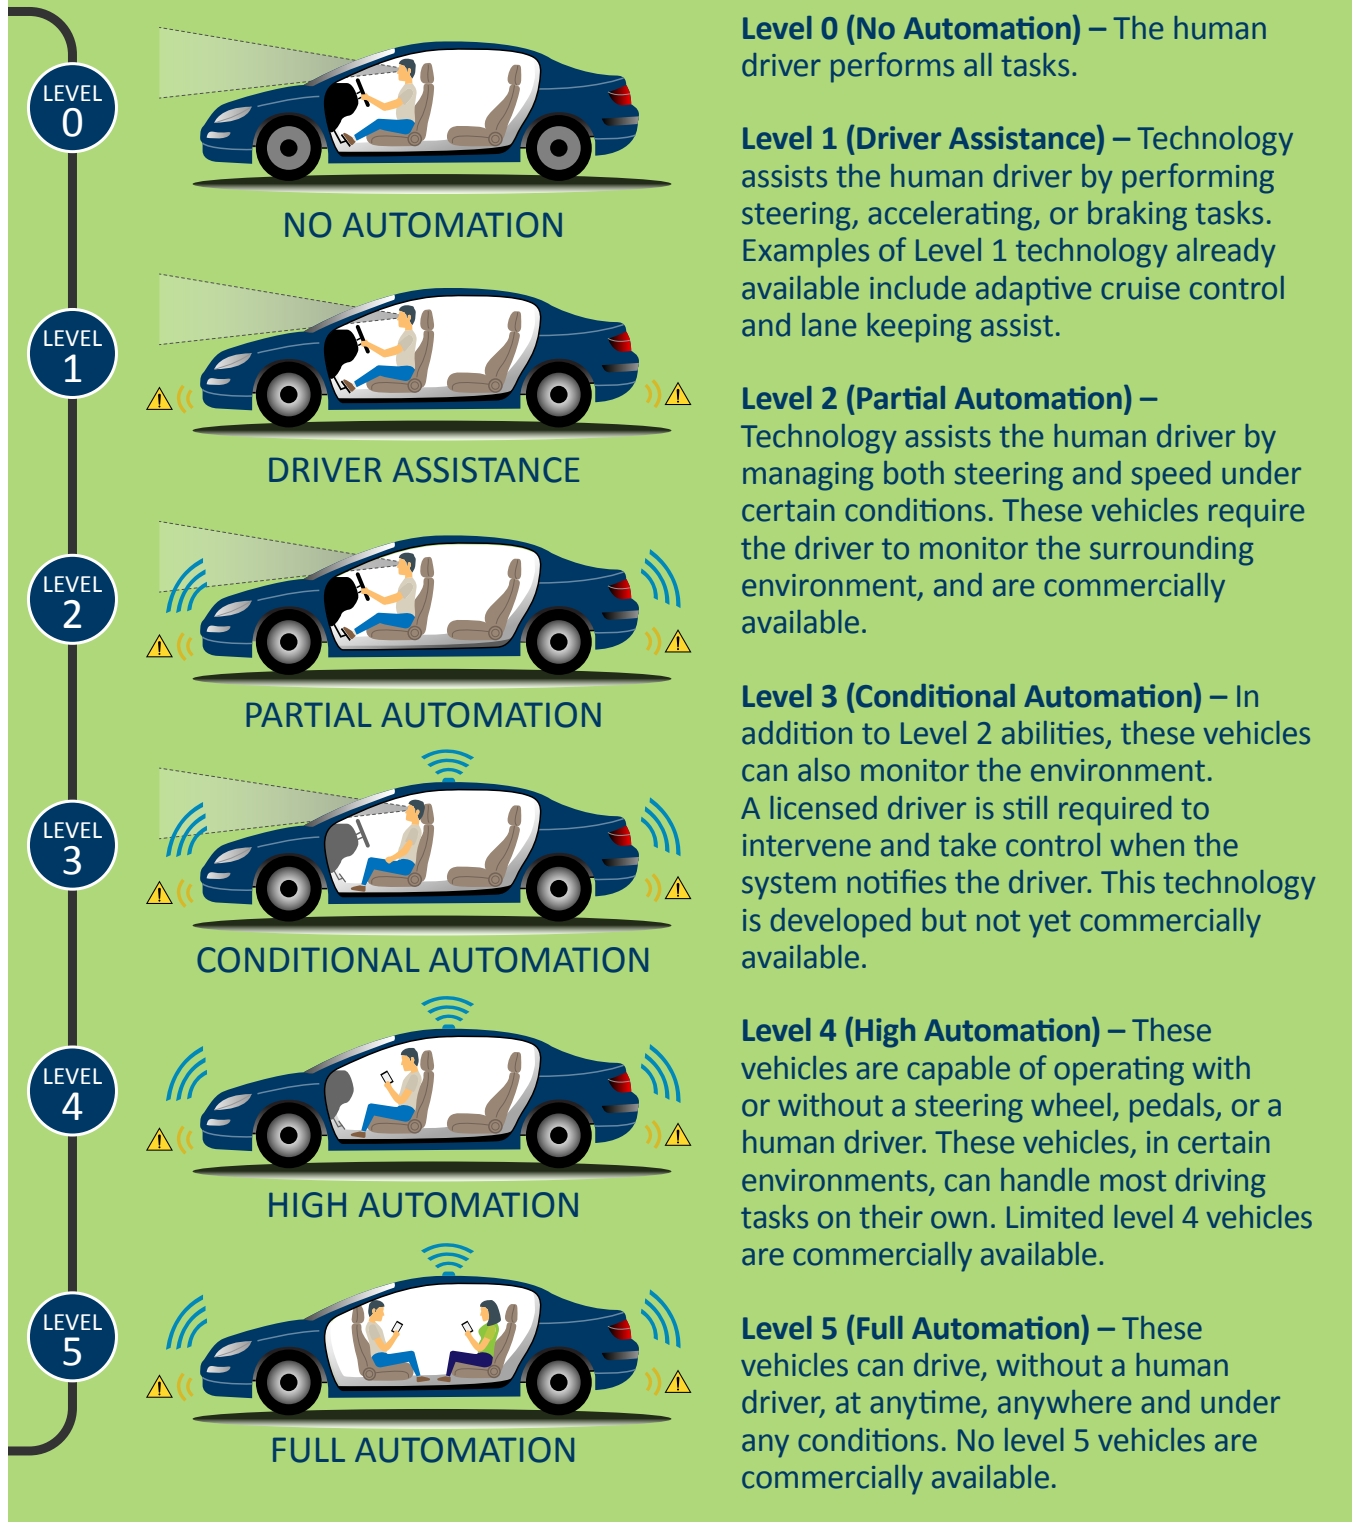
LEVEL 0

NO AUTOMATION

LEVEL 1

DRIVER ASSISTANCE

LEVEL 2

PARTIAL AUTOMATION

LEVEL 3

CONDITIONAL AUTOMATION

LEVEL 4

HIGH AUTOMATION

LEVEL 5

FULL AUTOMATION

**Level 0 (No Automation)** – The human driver performs all tasks.

**Level 1 (Driver Assistance)** – Technology assists the human driver by performing steering, accelerating, or braking tasks. Examples of Level 1 technology already available include adaptive cruise control and lane keeping assist.

**Level 2 (Partial Automation)** – Technology assists the human driver by managing both steering and speed under certain conditions. These vehicles require the driver to monitor the surrounding environment, and are commercially available.

**Level 3 (Conditional Automation)** – In addition to Level 2 abilities, these vehicles can also monitor the environment. A licensed driver is still required to intervene and take control when the system notifies the driver. This technology is developed but not yet commercially available.

**Level 4 (High Automation)** – These vehicles are capable of operating with or without a steering wheel, pedals, or a human driver. These vehicles, in certain environments, can handle most driving tasks on their own. Limited level 4 vehicles are commercially available.

**Level 5 (Full Automation)** – These vehicles can drive, without a human driver, at anytime, anywhere and under any conditions. No level 5 vehicles are commercially available.